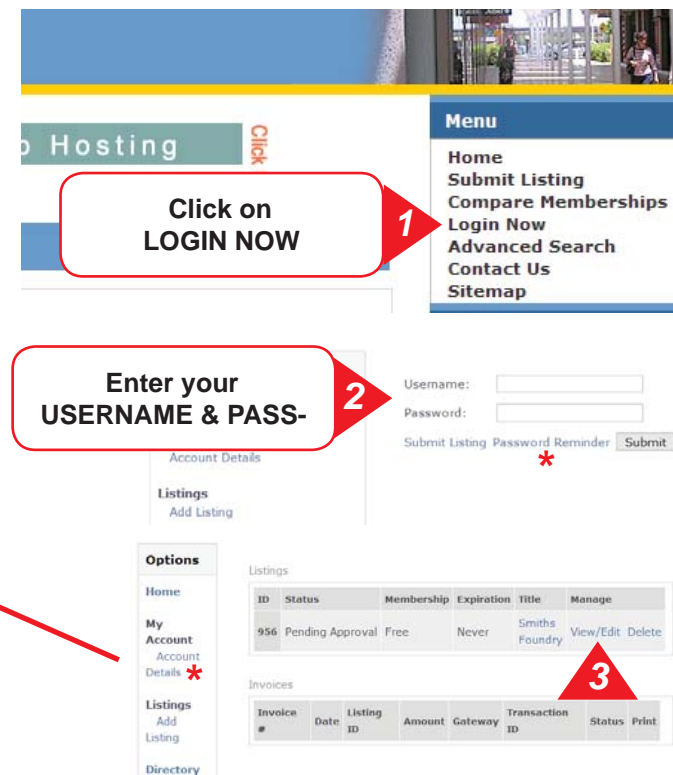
o Hosting

Click

Menu

Home
Submit Listing
Compare Memberships
Login Now
Advanced Search
Contact Us
Sitemap

Click on LOGIN NOW

1

Enter your USERNAME & PASS-

2

Username:
Password:
Submit Listing Password Reminder Submit

*

Account Details

Listings
Add Listing

Options

Home

My Account
Account Details *

Listings
Add Listing

Directory

Listings

| ID | Status | Membership | Expiration | Title | Manage |
|---|---|---|---|---|---|
| 956 | Pending Approval | Free | Never | Smiths Foundry | View/Edit Delete |

3

Invoices

| Invoice # | Date | Listing ID | Amount | Gateway | Transaction ID | Status | Print |
|---|---|---|---|---|---|---|---|